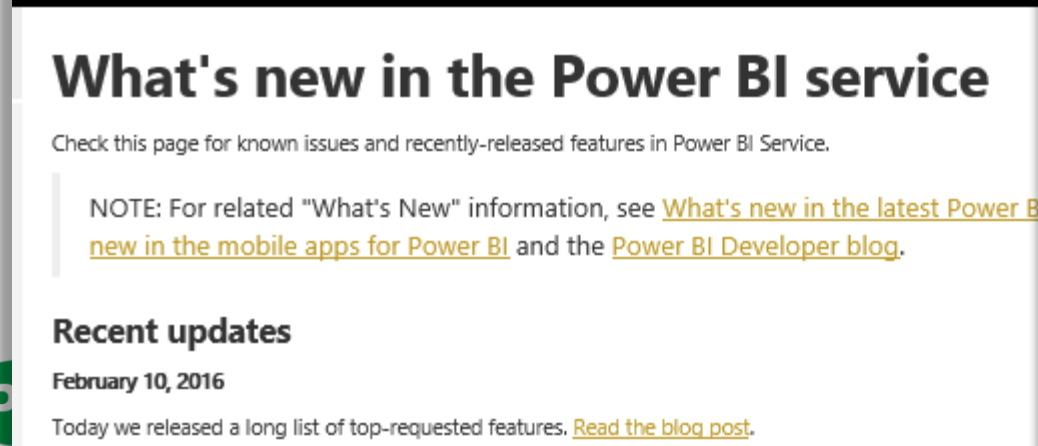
What's new in the Power BI service

Check this page for known issues and recently-released features in Power BI Service.

NOTE: For related "What's New" information, see What's new in the latest Power B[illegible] new in the mobile apps for Power BI and the Power BI Developer blog.

Recent updates

February 10, 2016

Today we released a long list of top-requested features. Read the blog post.